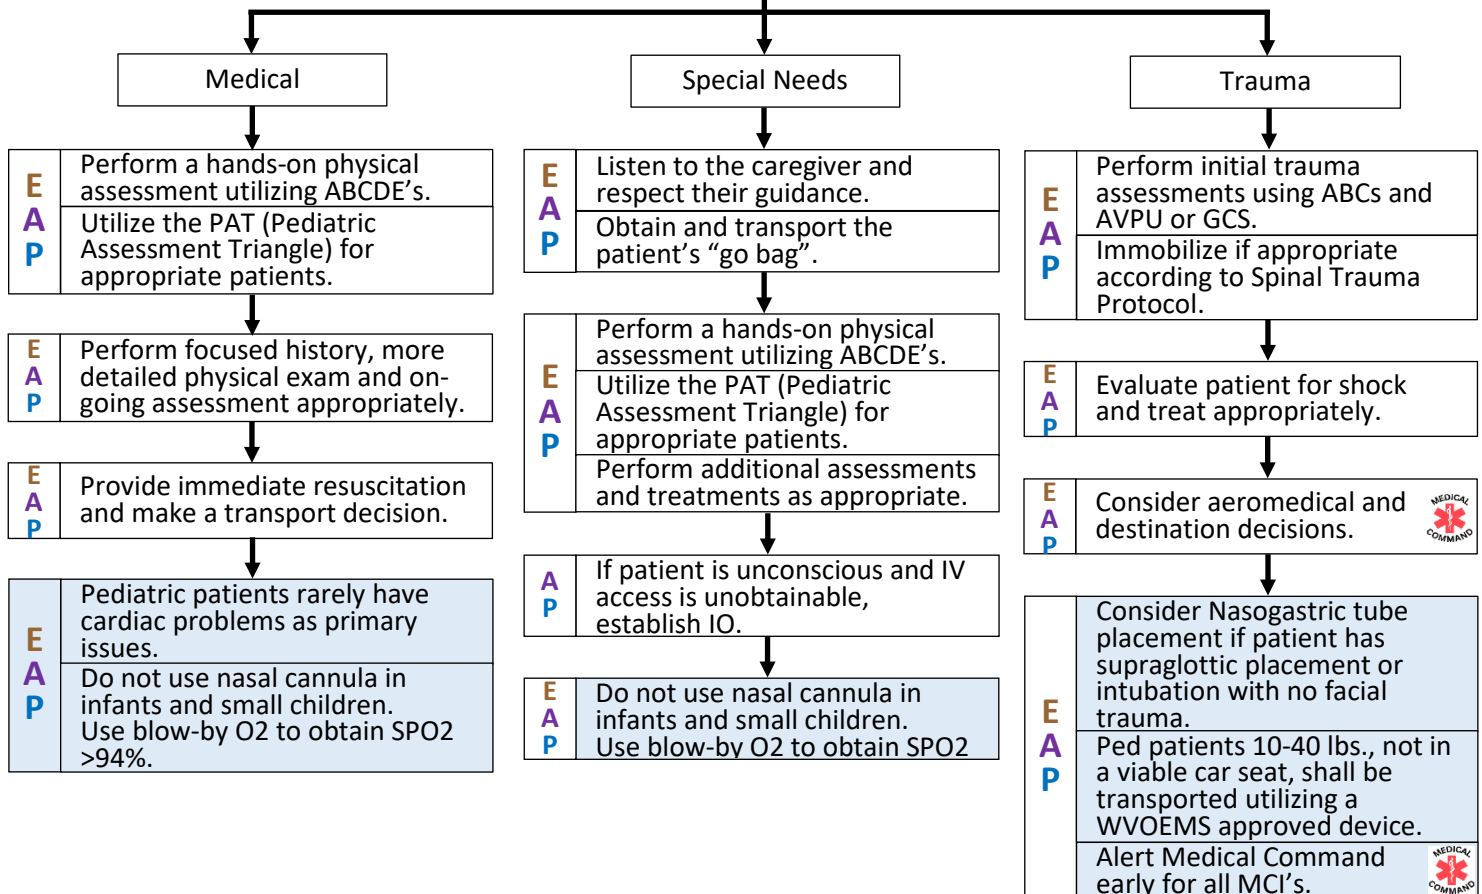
Medical

E A P

Perform a hands-on physical assessment utilizing ABCDE's.

Utilize the PAT (Pediatric Assessment Triangle) for appropriate patients.

E A P

Perform focused history, more detailed physical exam and on-going assessment appropriately.

E A P

Provide immediate resuscitation and make a transport decision.

E A P

Pediatric patients rarely have cardiac problems as primary issues.

Do not use nasal cannula in infants and small children. Use blow-by O2 to obtain SPO2 >94%.

Special Needs

E A P

Listen to the caregiver and respect their guidance.

Obtain and transport the patient's "go bag".

E A P

Perform a hands-on physical assessment utilizing ABCDE's.

Utilize the PAT (Pediatric Assessment Triangle) for appropriate patients.

Perform additional assessments and treatments as appropriate.

A P

If patient is unconscious and IV access is unobtainable, establish IO.

E A P

Do not use nasal cannula in infants and small children. Use blow-by O2 to obtain SPO2

Trauma

E A P

Perform initial trauma assessments using ABCs and AVPU or GCS.

Immobilize if appropriate according to Spinal Trauma Protocol.

E A P

Evaluate patient for shock and treat appropriately.

E A P

Consider aeromedical and destination decisions.

MEDICAL COMMAND

E A P

Consider Nasogastric tube placement if patient has supraglottic placement or intubation with no facial trauma.

Ped patients 10-40 lbs., not in a viable car seat, shall be transported utilizing a WVOEMS approved device.

Alert Medical Command early for all MCI's.

MEDICAL COMMAND